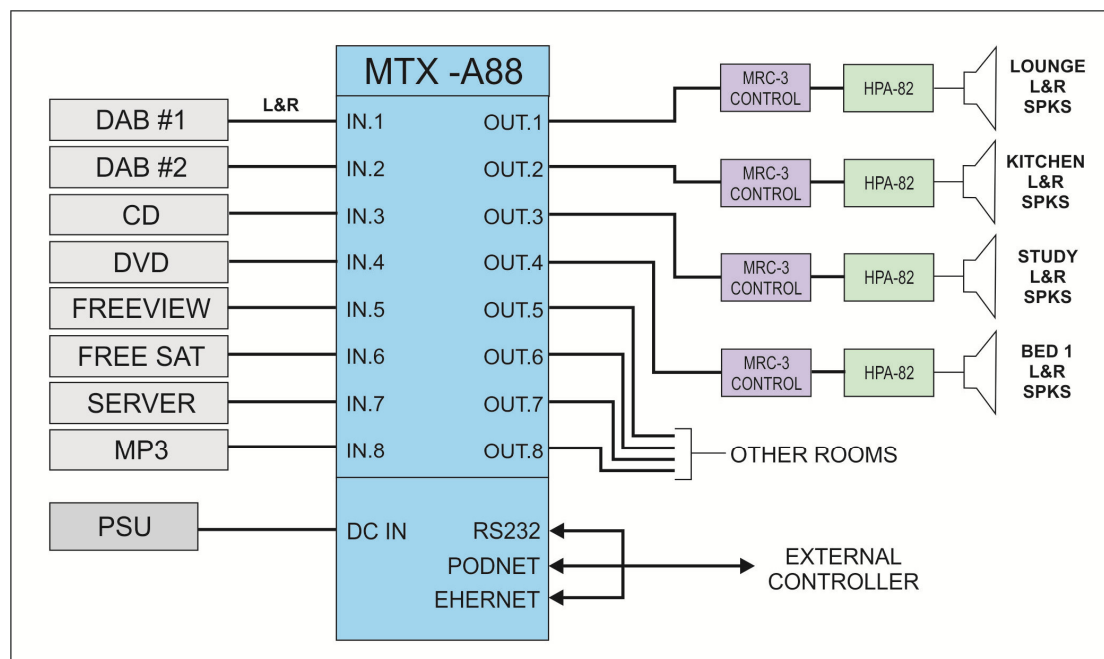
MTX -A88

L&R

DAB #1
DAB #2
CD
DVD
FREEVIEW
FREE SAT
SERVER
MP3

IN.1
IN.2
IN.3
IN.4
IN.5
IN.6
IN.7
IN.8

OUT.1
OUT.2
OUT.3
OUT.4
OUT.5
OUT.6
OUT.7
OUT.8

MRC-3 CONTROL
HPA-82
LOUNGE L&R SPKS

MRC-3 CONTROL
HPA-82
KITCHEN L&R SPKS

MRC-3 CONTROL
HPA-82
STUDY L&R SPKS

MRC-3 CONTROL
HPA-82
BED 1 L&R SPKS

OTHER ROOMS

PSU

DC IN
RS232
PODNET
EHERNET

EXTERNAL CONTROLLER